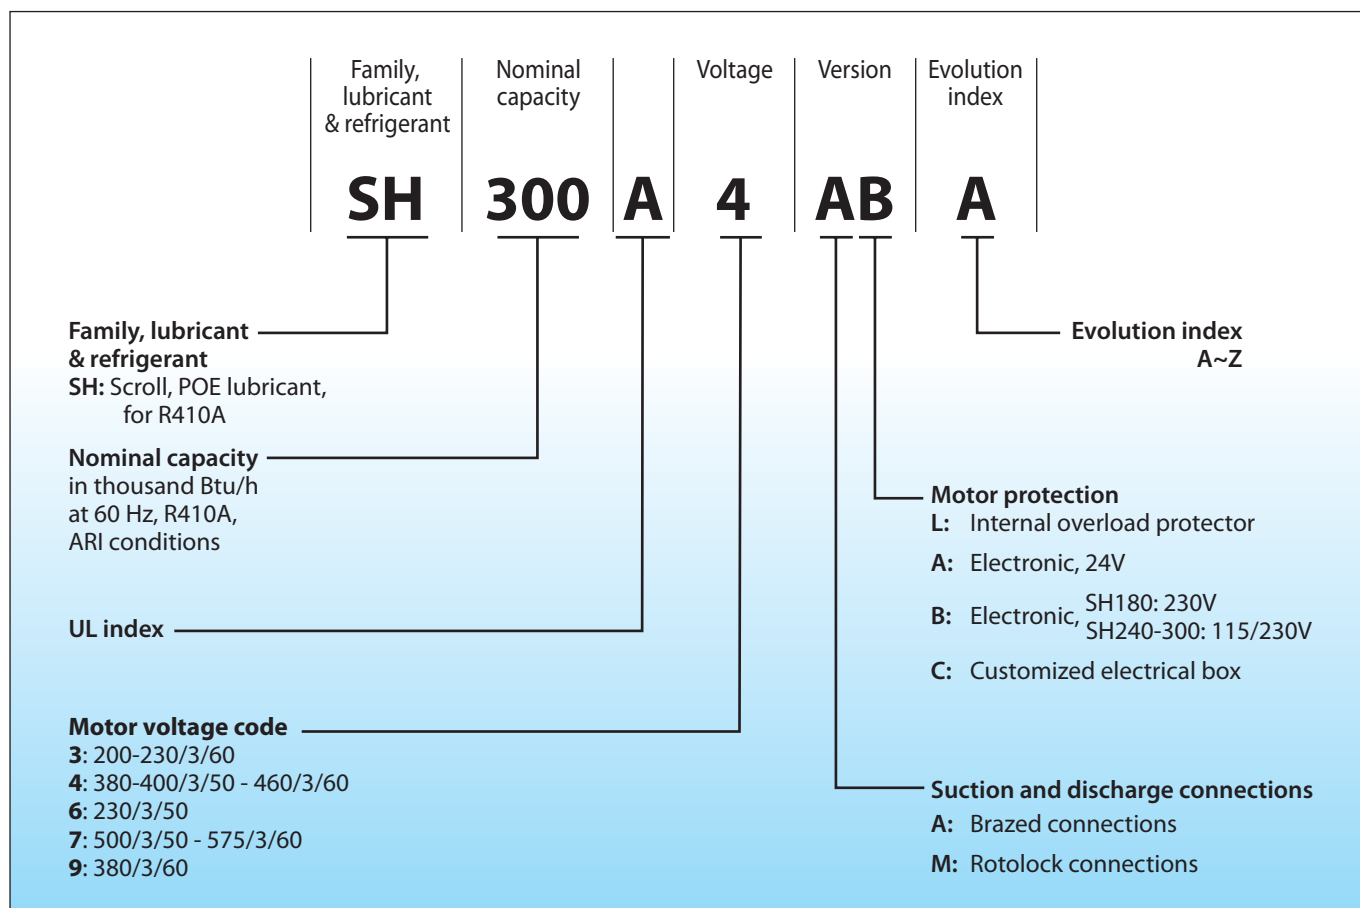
Family, lubricant & refrigerant

Nominal capacity

Voltage

Version

Evolution index

SH 300 A 4 AB A

**Family, lubricant & refrigerant**
**SH:** Scroll, POE lubricant, for R410A

**Nominal capacity**
in thousand Btu/h at 60 Hz, R410A, ARI conditions

**UL index**

**Motor voltage code**
**3**: 200-230/3/60
**4**: 380-400/3/50 - 460/3/60
**6**: 230/3/50
**7**: 500/3/50 - 575/3/60
**9**: 380/3/60

**Evolution index**
**A~Z**

**Motor protection**
**L:** Internal overload protector
**A:** Electronic, 24V
**B:** Electronic, SH180: 230V SH240-300: 115/230V
**C:** Customized electrical box

**Suction and discharge connections**
**A:** Brazed connections
**M:** Rotolock connections